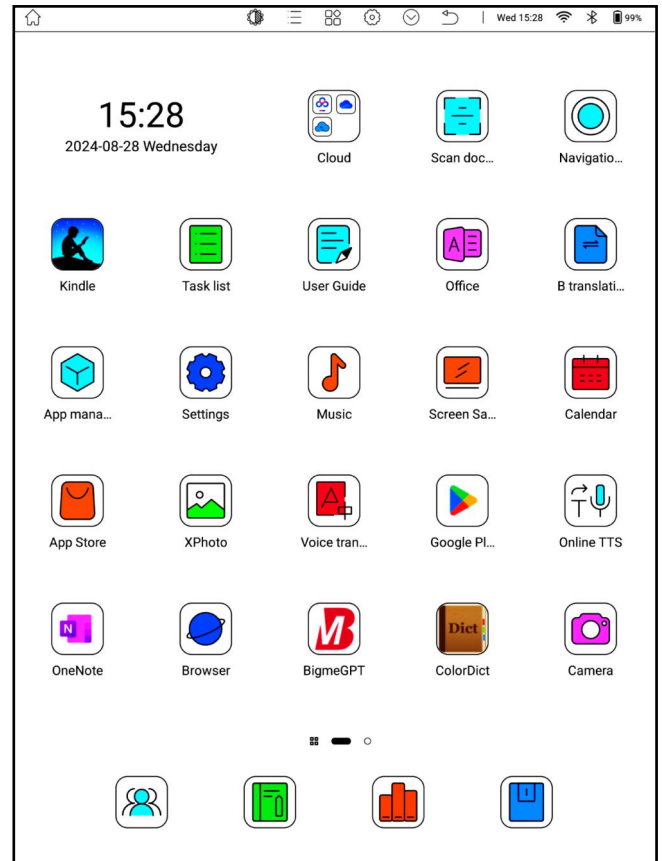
Wed 15:28 99%

15:28
2024-08-28 Wednesday

Cloud
Scan doc...
Navigatio...

Kindle
Task list
User Guide
Office
B translati...

App mana...
Settings
Music
Screen Sa...
Calendar

App Store
XPhoto
Voice tran...
Google Pl...
Online TTS

N
OneNote
Browser
M
BigmeGPT
Dict
ColorDict
Camera